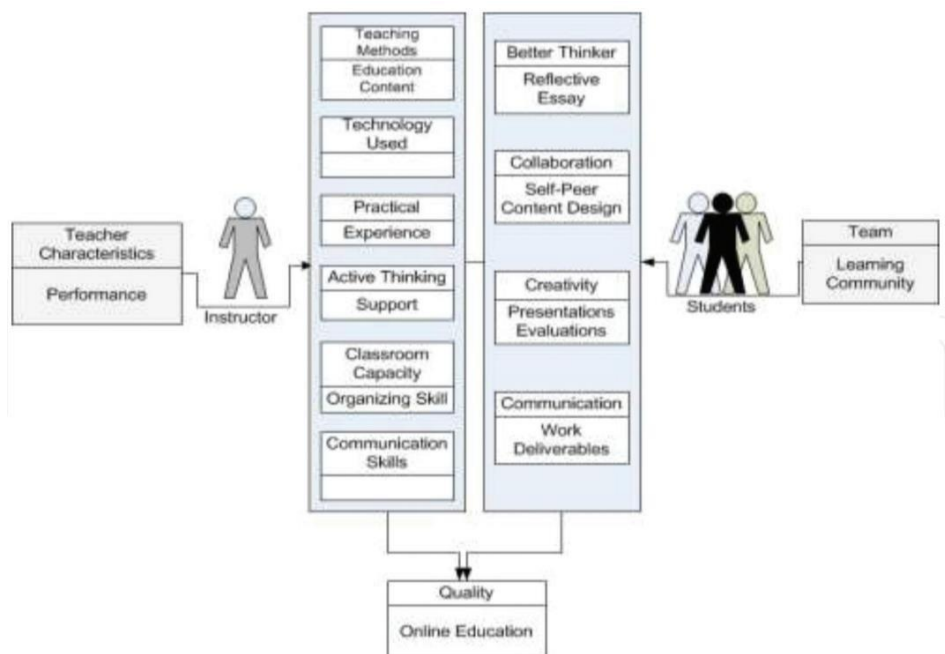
Teacher Characteristics

Performance

Instructor

Teaching Methods

Education Content

Technology Used

Practical

Experience

Active Thinking

Support

Classroom Capacity

Organizing Skill

Communication Skills

Better Thinker

Reflective Essay

Collaboration

Self-Peer Content Design

Creativity

Presentations Evaluations

Communication

Work Deliverables

Students

Team

Learning Community

Quality

Online Education